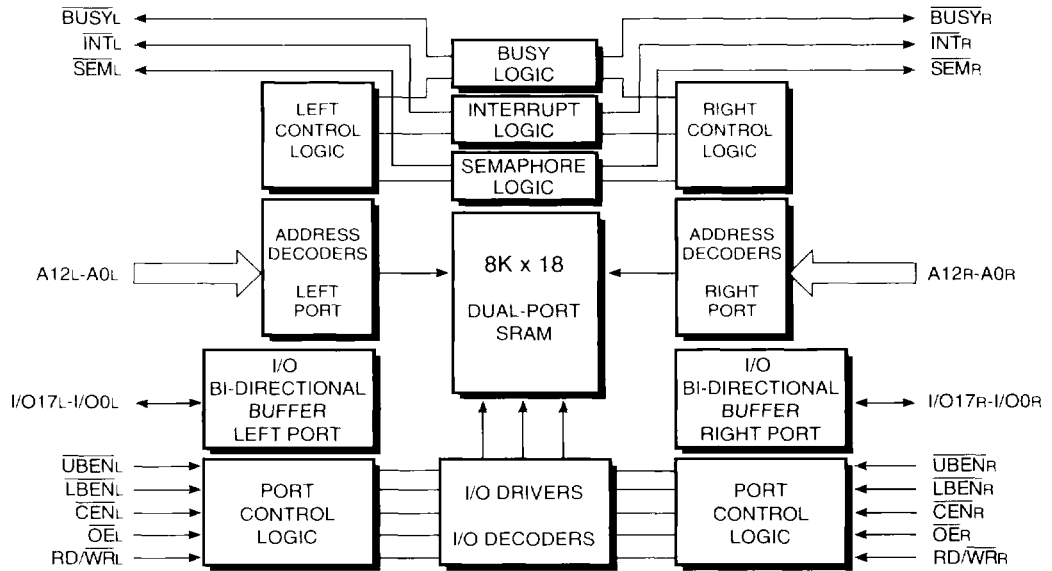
$\overline{\text{BUSY}}$L
$\overline{\text{INT}}$L
$\overline{\text{SEM}}$L

BUSY LOGIC

$\overline{\text{BUSY}}$R
$\overline{\text{INT}}$R
$\overline{\text{SEM}}$R

LEFT CONTROL LOGIC

INTERRUPT LOGIC

RIGHT CONTROL LOGIC

SEMAPHORE LOGIC

ADDRESS DECODERS LEFT PORT

A12L-A0L

8K x 18

DUAL-PORT SRAM

ADDRESS DECODERS RIGHT PORT

A12R-A0R

I/O BI-DIRECTIONAL BUFFER LEFT PORT

I/O17L-I/O0L

I/O BI-DIRECTIONAL BUFFER RIGHT PORT

I/O17R-I/O0R

$\overline{\text{UBEN}}$L
$\overline{\text{LBEN}}$L
$\overline{\text{CEN}}$L
$\overline{\text{OE}}$L
RD/$\overline{\text{WR}}$L

PORT CONTROL LOGIC

I/O DRIVERS

I/O DECODERS

PORT CONTROL LOGIC

$\overline{\text{UBEN}}$R
$\overline{\text{LBEN}}$R
$\overline{\text{CEN}}$R
$\overline{\text{OE}}$R
RD/$\overline{\text{WR}}$R